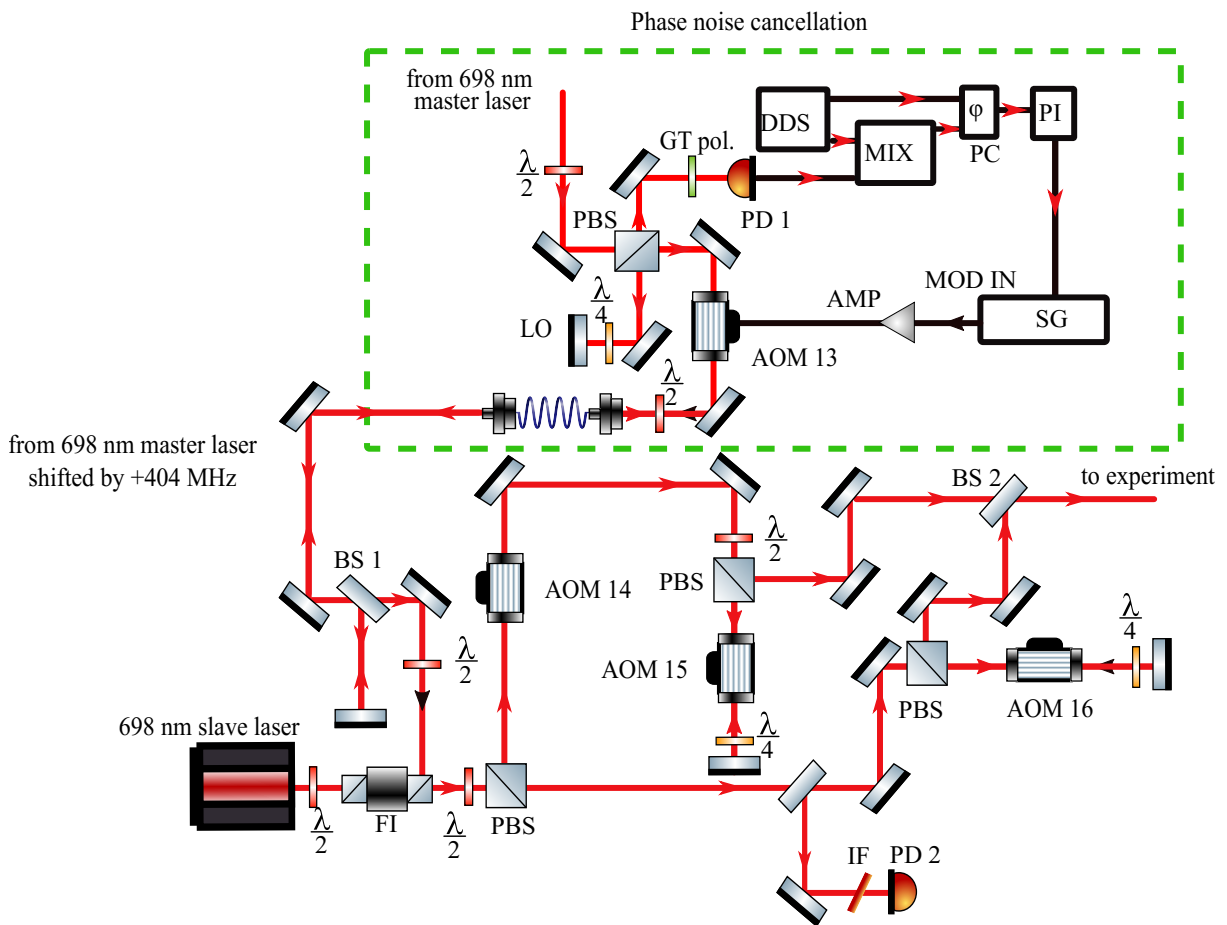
Phase noise cancellation

from 698 nm master laser

$\frac{\lambda}{2}$

GT pol.

DDS

MIX

φ

PC

PI

PBS

PD 1

MOD IN

$\frac{\lambda}{4}$

LO

AMP

SG

AOM 13

$\frac{\lambda}{2}$

from 698 nm master laser shifted by +404 MHz

BS 2

to experiment

$\frac{\lambda}{2}$

PBS

BS 1

AOM 14

$\frac{\lambda}{4}$

$\frac{\lambda}{2}$

AOM 15

PBS

AOM 16

698 nm slave laser

$\frac{\lambda}{4}$

$\frac{\lambda}{2}$

FI

$\frac{\lambda}{2}$

PBS

IF

PD 2